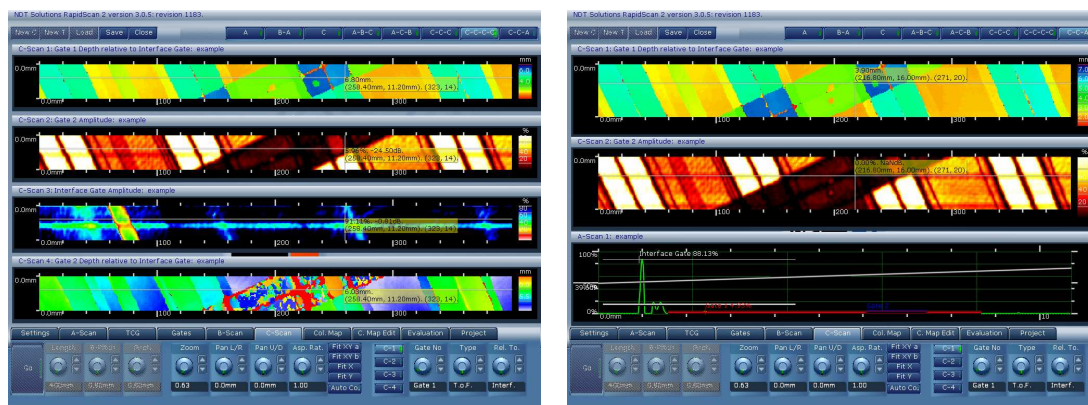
NDT Solutions RapidScan 2 version 3.0.5: revision 1183.

New C | New T | Load | Save | Close

A | B-A | C | A-B-C | A-C-B | C-C-C | C-C-C-C | C-C-A

C-Scan 1: Gate 1 Depth relative to Interface Gate: example

0.0mm

6.80mm, (258.40mm, 11.20mm), (323, 14)

mm

0.0mm | 100 | 200 | 300

C-Scan 2: Gate 2 Amplitude: example

0.0mm

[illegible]%, -24.50dB, (258.40mm, 11.20mm), (323, 14)

%

C-Scan 3: Interface Gate Amplitude: example

0.0mm

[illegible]%, -0.81dB, (258.40mm, 11.20mm), (323, 14)

%

0.0mm | 100 | 200 | 300

C-Scan 4: Gate 2 Depth relative to Interface Gate: example

0.0mm

6.00mm, (258.40mm, 11.20mm), (323, 14)

0.0mm | 100 | 200 | 300

Settings | A-Scan | TCG | Gates | B-Scan | C-Scan | Col. Map | C. Map Edit | Evaluation | Project

Go | Length | Width | Pitch | Zoom | Pan L/R | Pan U/D | Asp. Rat. | Fit XY a | Fit XY b | Fit X | Fit Y | Auto Co | C-1 | C-2 | C-3 | C-4 | Gate No | Type | Rel. To.

0.63 | 0.0mm | 0.0mm | 1.00 | Gate 1 | T.o.F. | Interf.

NDT Solutions RapidScan 2 version 3.0.5: revision 1183.

New C | New T | Load | Save | Close

A | B-A | C | A-B-C | A-C-B | C-C-C | C-C-C-C | C-C-A

C-Scan 1: Gate 1 Depth relative to Interface Gate: example

0.0mm

7.90mm, (216.80mm, 16.00mm), (271, 20)

mm

0.0mm | 100 | 200 | 300

C-Scan 2: Gate 2 Amplitude: example

0.0mm

0.00%, -NaNdB, (216.80mm, 16.00mm), (271, 20)

%

0.0mm | 100 | 200 | 300

A-Scan 1: example

100%

Interface Gate 88.13%

39%

0%

Settings | A-Scan | TCG | Gates | B-Scan | C-Scan | Col. Map | C. Map Edit | Evaluation | Project

Go | Length | Width | Pitch | Zoom | Pan L/R | Pan U/D | Asp. Rat. | Fit XY a | Fit XY b | Fit X | Fit Y | Auto Co | C-1 | C-2 | C-3 | C-4 | Gate No | Type | Rel. To.

0.63 | 0.0mm | 0.0mm | 1.00 | Gate 1 | T.o.F. | Interf.